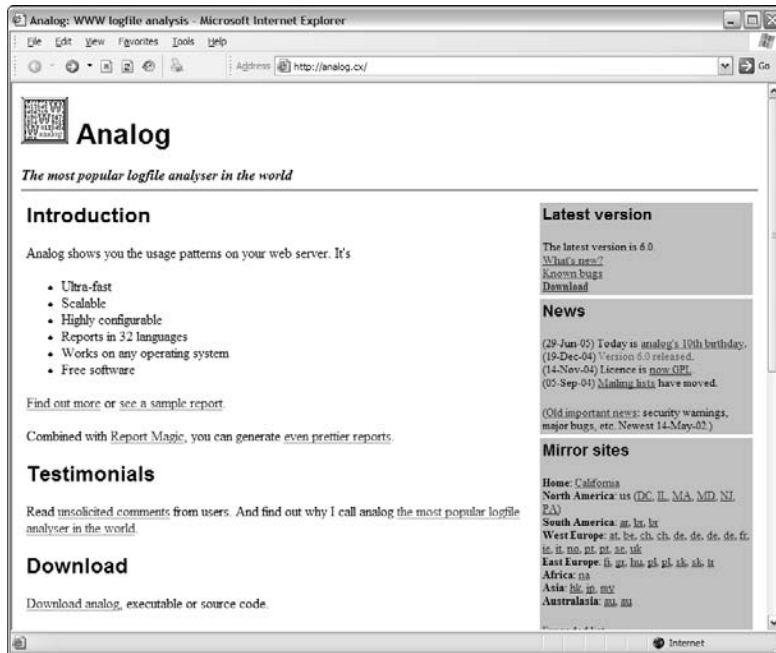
Analog: WWW logfile analysis - Microsoft Internet Explorer

File Edit View Favorites Tools Help

Address http://analog.cx/ Go

Analog

The most popular logfile analyser in the world

Introduction

Analog shows you the usage patterns on your web server. It's

- Ultra-fast
- Scalable
- Highly configurable
- Reports in 32 languages
- Works on any operating system
- Free software

Find out more or see a sample report.

Combined with Report Magic, you can generate even prettier reports.

Testimonials

Read unsolicited comments from users. And find out why I call analog the most popular logfile analyser in the world.

Download

Download analog, executable or source code.

Latest version

The latest version is 6.0.
What's new?
Known bugs
Download

News

(29-Jun-05) Today is analog's 10th birthday.
(19-Dec-04) Version 6.0 released.
(14-Nov-04) Licence is now GPL.
(05-Sep-04) Mailing lists have moved.

(Old important news: security warnings, major bugs, etc. Newest 14-May-02.)

Mirror sites

Home: California
North America: us (DC, IL, MA, MD, NJ, PA)
South America: ar, br, br
West Europe: at, be, ch, ch, de, de, de, de, fr, ie, it, no, pt, pt, se, uk
East Europe: fi, gr, hu, pl, pl, sk, sk, tr
Africa: na
Asia: hk, jp, my
Australasia: au, au

Internet